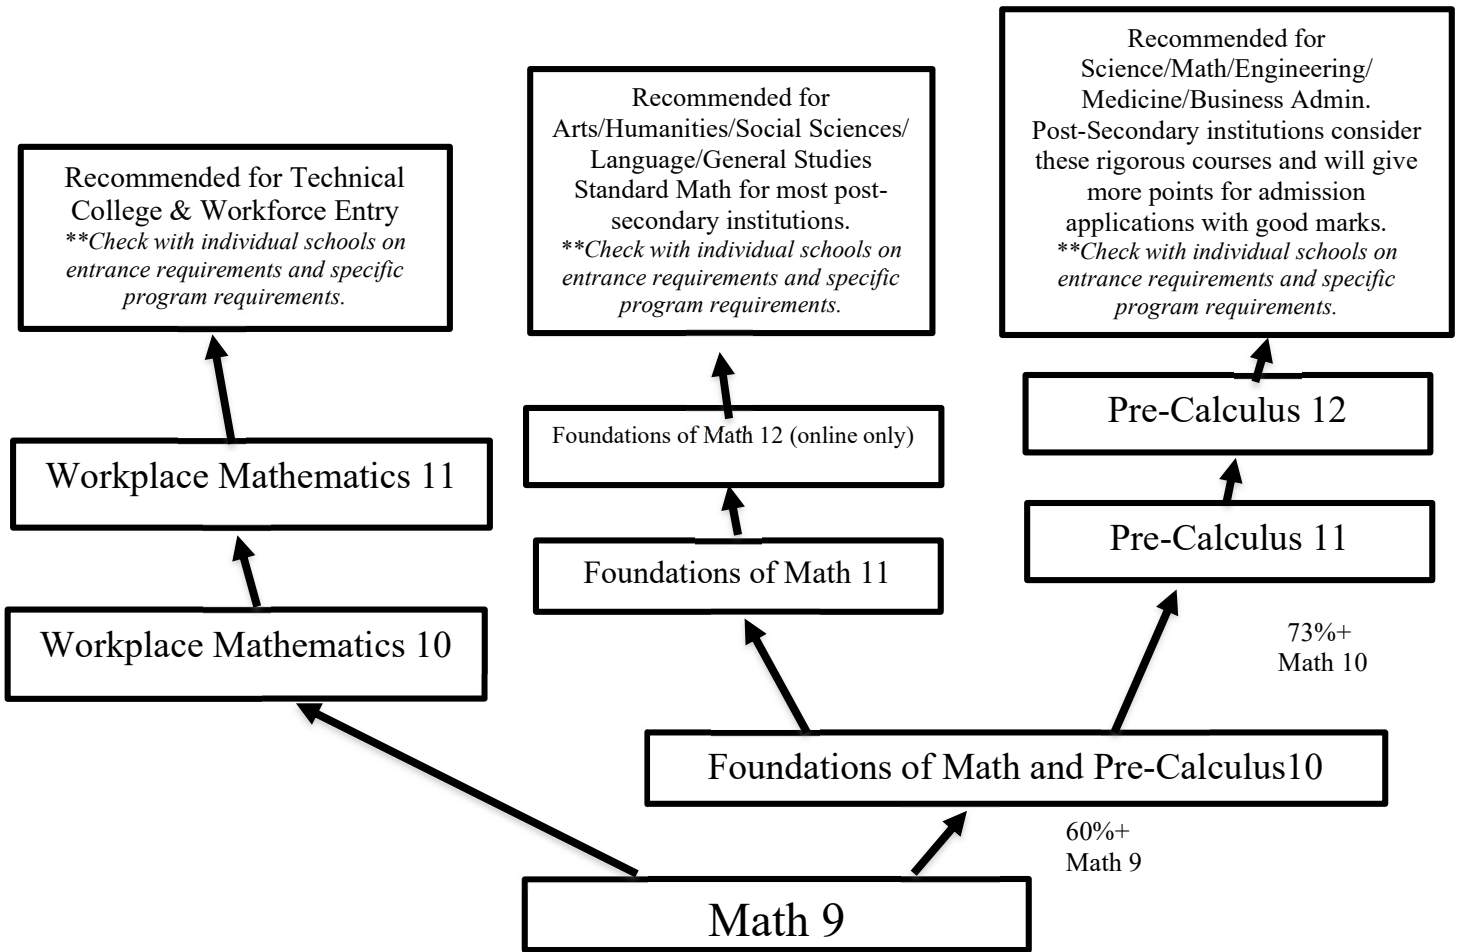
Recommended for Technical College & Workforce Entry
**Check with individual schools on entrance requirements and specific program requirements.

Recommended for Arts/Humanities/Social Sciences/ Language/General Studies Standard Math for most post-secondary institutions.
**Check with individual schools on entrance requirements and specific program requirements.

Recommended for Science/Math/Engineering/ Medicine/Business Admin. Post-Secondary institutions consider these rigorous courses and will give more points for admission applications with good marks.
**Check with individual schools on entrance requirements and specific program requirements.

Workplace Mathematics 11

Foundations of Math 12 (online only)

Pre-Calculus 12

Foundations of Math 11

Pre-Calculus 11

Workplace Mathematics 10

73%+
Math 10

Foundations of Math and Pre-Calculus10

60%+
Math 9

Math 9